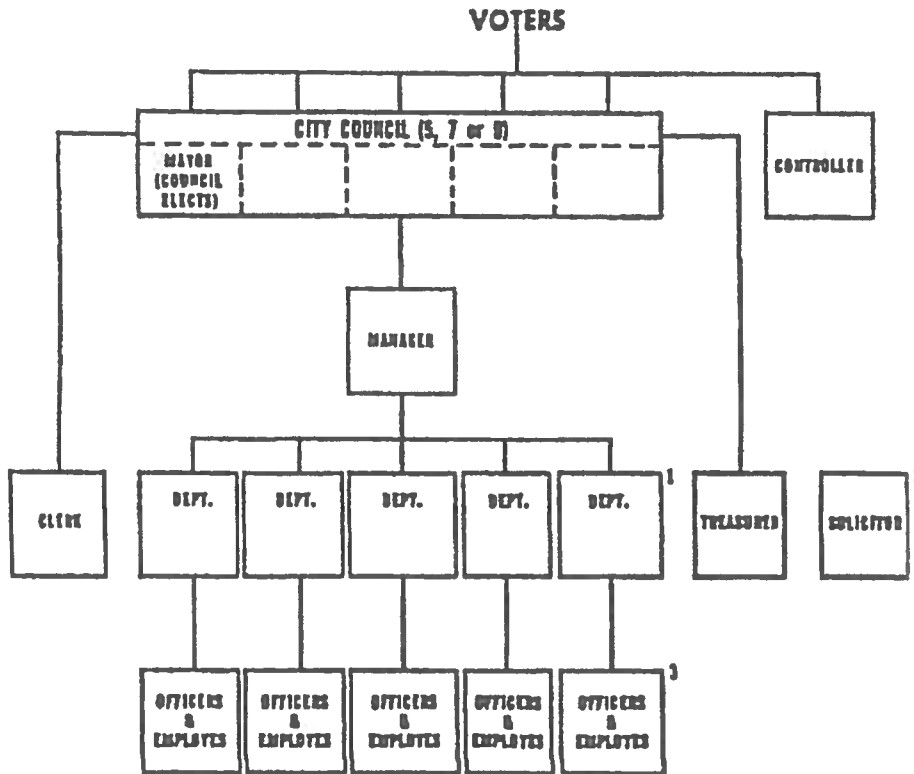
VOTERS

CITY COUNCIL (5, 7 or 9)

MAYOR (COUNCIL ELECTS)

CONTROLLER

MANAGER

CLERK

DEPT.

DEPT.

DEPT.

DEPT.

DEPT.

1

TREASURER

SOLICITOR

OFFICERS & EMPLOYES

OFFICERS & EMPLOYES

OFFICERS & EMPLOYES

OFFICERS & EMPLOYES

OFFICERS & EMPLOYES

3